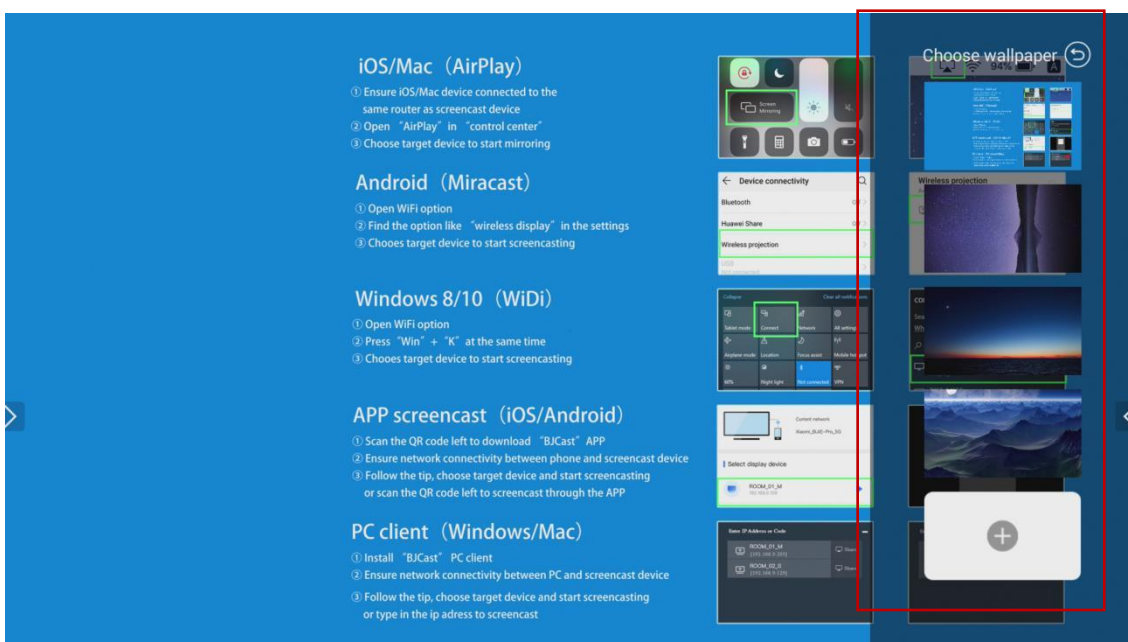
iOS/Mac（AirPlay）

① Ensure iOS/Mac device connected to the same router as screencast device
② Open “AirPlay” in “control center”
③ Choose target device to start mirroring

Android（Miracast）

① Open WiFi option
② Find the option like “wireless display” in the settings
③ Chooes target device to start screencasting

Windows 8/10（WiDi）

① Open WiFi option
② Press “Win” + “K” at the same time
③ Chooes target device to start screencasting

APP screencast（iOS/Android）

① Scan the QR code left to download “BJCast” APP
② Ensure network connectivity between phone and screencast device
③ Follow the tip, choose target device and start screencasting or scan the QR code left to screencast through the APP

PC client（Windows/Mac）

① Install “BJCast” PC client
② Ensure network connectivity between PC and screencast device
③ Follow the tip, choose target device and start screencasting or type in the ip adress to screencast

Screen Mirroring

Device connectivity
Bluetooth
Huawei Share
Wireless projection

Collapse
Clear all notifications
Tablet mode
Connect
Network
All settings
Airplane mode
Location
Focus assist
Mobile hotspot
90%
Night light
Not connected
VPN

Current network
Xiaomi_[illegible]_5G
Select display device
ROOM_01_M

Enter IP Address or Code
ROOM_01_M
ROOM_02_S

Choose wallpaper

Wireless projection